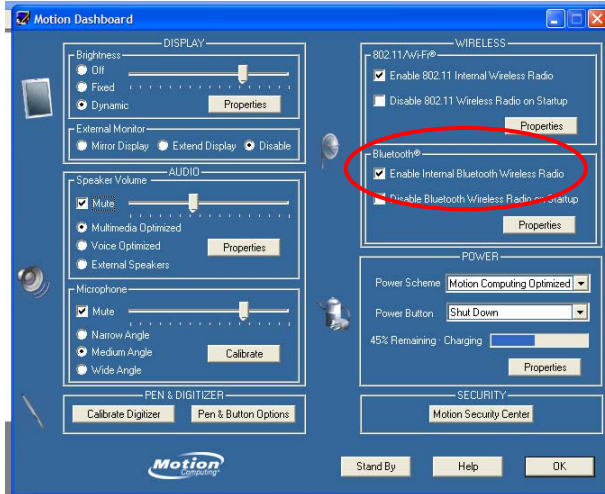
Motion Dashboard

DISPLAY
Brightness
Off
Fixed
Dynamic
Properties
External Monitor
Mirror Display
Extend Display
Disable

AUDIO
Speaker Volume
Mute
Multimedia Optimized
Voice Optimized
External Speakers
Properties
Microphone
Mute
Narrow Angle
Medium Angle
Wide Angle
Calibrate

PEN & DIGITIZER
Calibrate Digitizer
Pen & Button Options

WIRELESS
802.11/Wi-Fi®
Enable 802.11 Internal Wireless Radio
Disable 802.11 Wireless Radio on Startup
Properties
Bluetooth®
Enable Internal Bluetooth Wireless Radio
Disable Bluetooth Wireless Radio on Startup
Properties

POWER
Power Scheme
Motion Computing Optimized
Power Button
Shut Down
45% Remaining - Charging
Properties

SECURITY
Motion Security Center

Motion Computing

Stand By
Help
OK